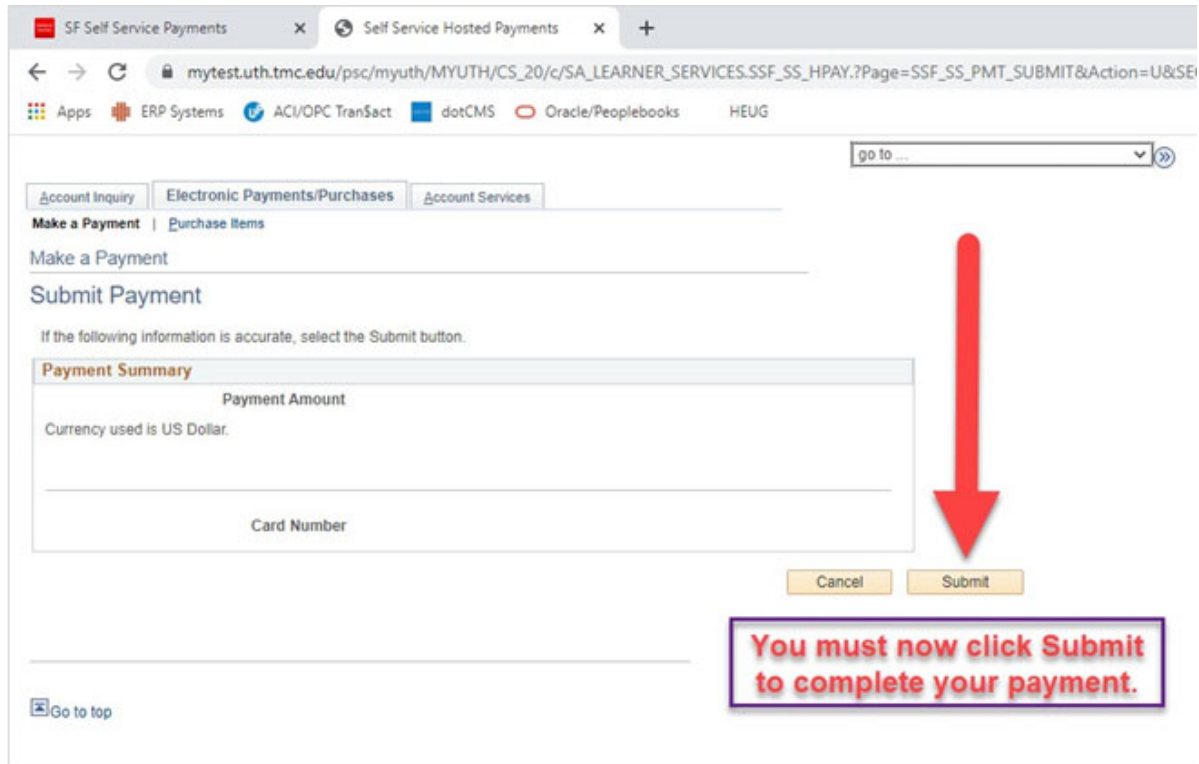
SF Self Service Payments ×
Self Service Hosted Payments ×
+

mytest.uth.tmc.edu/psc/myuth/MYUTH/CS_20/c/SA_LEARNER_SERVICES.SSF_SS_HPAY.?Page=SSF_SS_PMT_SUBMIT&Action=U&SE

Apps ERP Systems ACI/OPC Tran$act dotCMS Oracle/Peoplebooks HEUG

go to ...

Account Inquiry | Electronic Payments/Purchases | Account Services

Make a Payment | Purchase Items

Make a Payment

Submit Payment

If the following information is accurate, select the Submit button.

Payment Summary

Payment Amount

Currency used is US Dollar.

Card Number

Cancel Submit

You must now click Submit to complete your payment.

Go to top